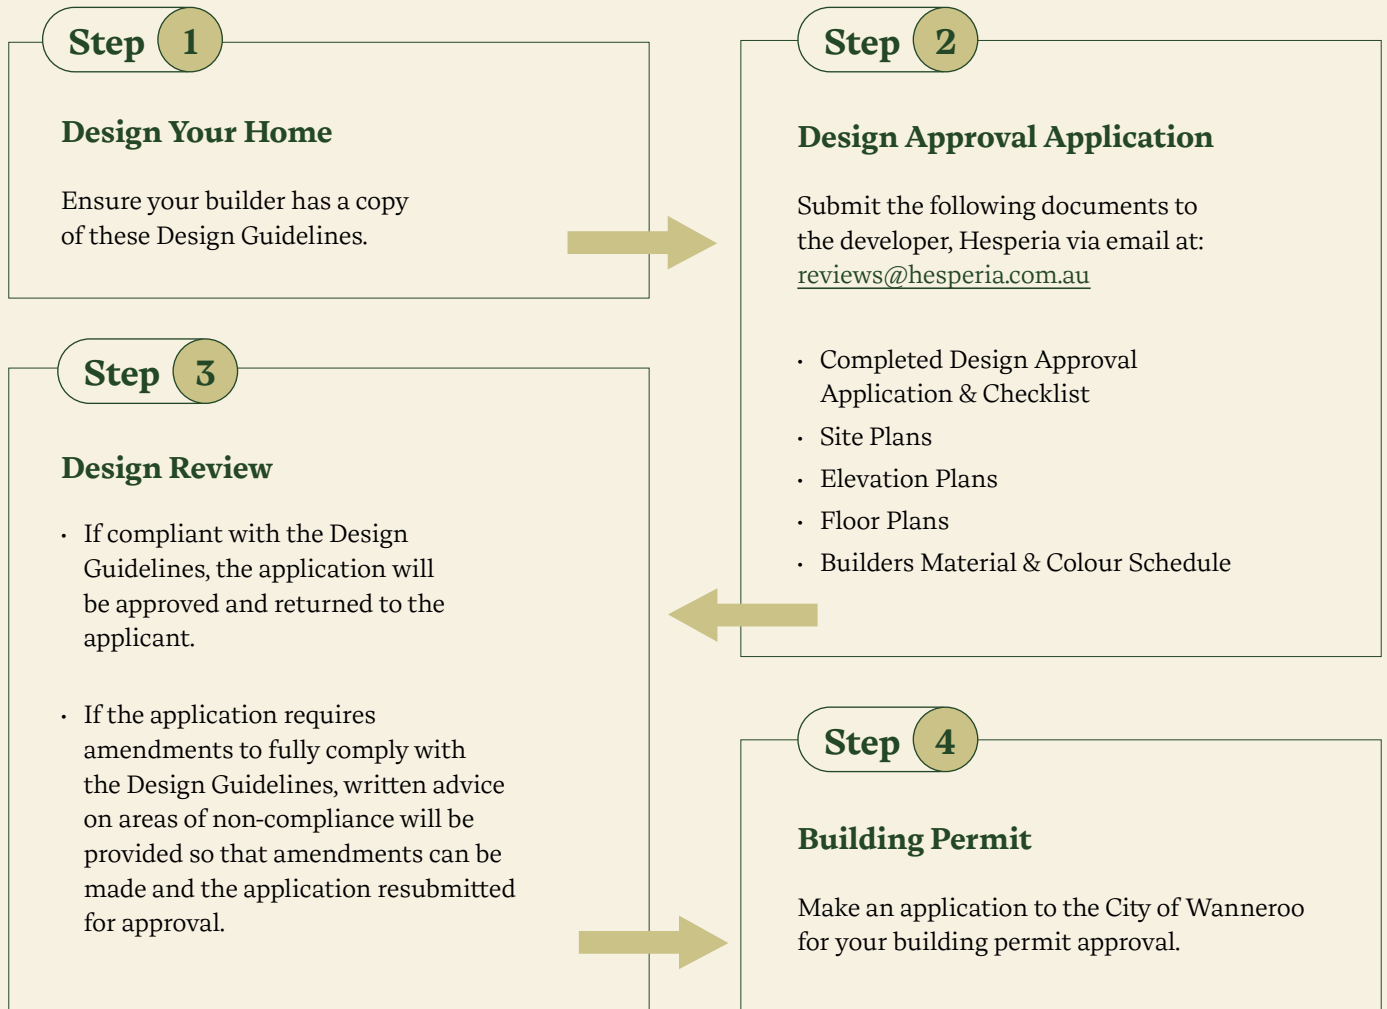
Step 1

Design Your Home

Ensure your builder has a copy of these Design Guidelines.

Step 2

Design Approval Application

Submit the following documents to the developer, Hesperia via email at: reviews@hesperia.com.au

- Completed Design Approval Application & Checklist
- Site Plans
- Elevation Plans
- Floor Plans
- Builders Material & Colour Schedule

Step 3

Design Review

- If compliant with the Design Guidelines, the application will be approved and returned to the applicant.

- If the application requires amendments to fully comply with the Design Guidelines, written advice on areas of non-compliance will be provided so that amendments can be made and the application resubmitted for approval.

Step 4

Building Permit

Make an application to the City of Wanneroo for your building permit approval.